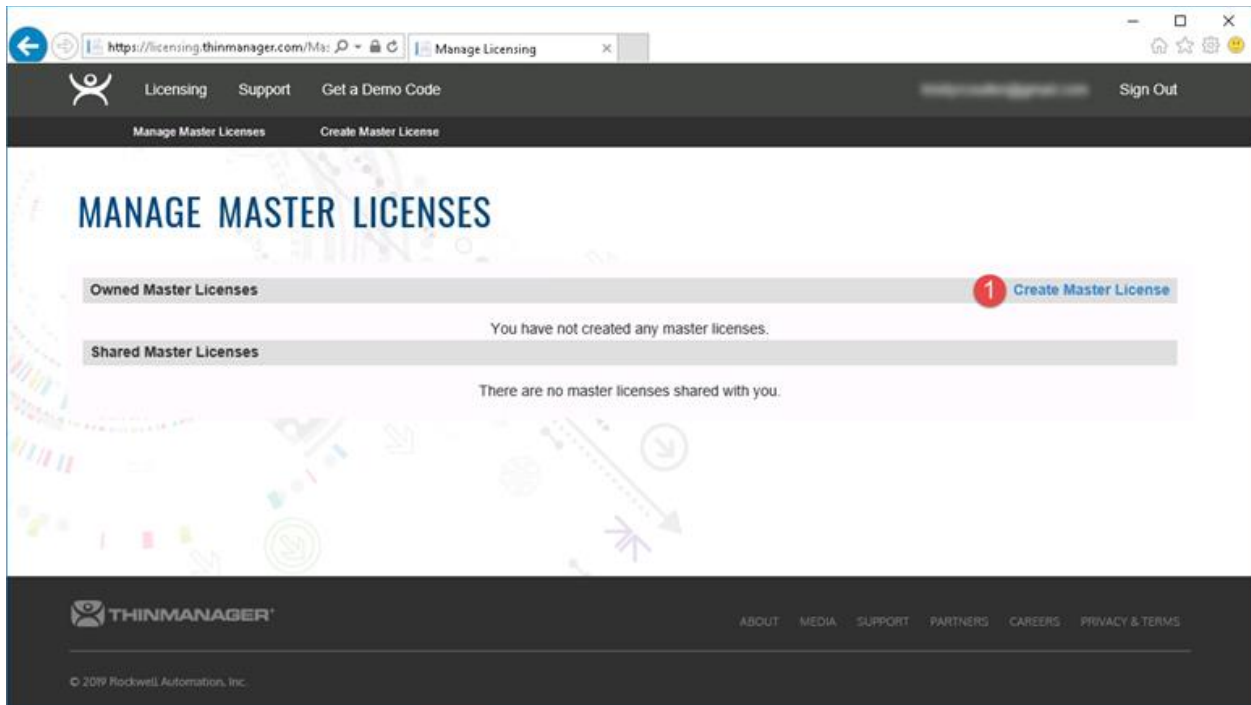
https://licensing.thinmanager.com/Ma

Manage Licensing

Licensing Support Get a Demo Code

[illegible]

Sign Out

Manage Master Licenses Create Master License

MANAGE MASTER LICENSES

Owned Master Licenses

1 Create Master License

You have not created any master licenses.

Shared Master Licenses

There are no master licenses shared with you.

THINMANAGER

ABOUT MEDIA SUPPORT PARTNERS CAREERS PRIVACY & TERMS

© 2019 Rockwell Automation, Inc.